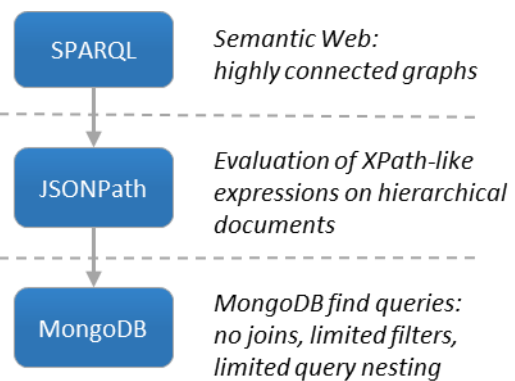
SPARQL

Semantic Web: highly connected graphs

JSONPath

Evaluation of XPath-like expressions on hierarchical documents

MongoDB

MongoDB find queries: no joins, limited filters, limited query nesting